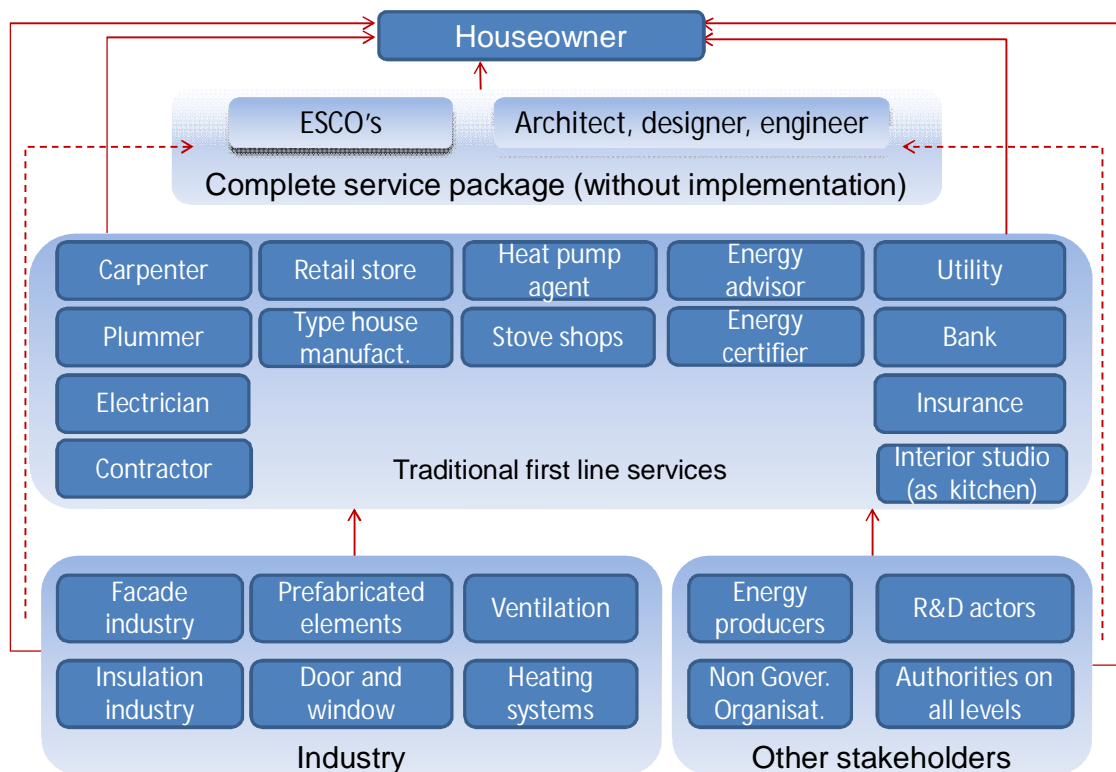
Houseowner

ESCO's

Architect, designer, engineer

Complete service package (without implementation)

Carpenter

Retail store

Heat pump agent

Energy advisor

Utility

Plummer

Type house manufact.

Stove shops

Energy certifier

Bank

Electrician

Insurance

Contractor

Traditional first line services

Interior studio (as kitchen)

Facade industry

Prefabricated elements

Ventilation

Insulation industry

Door and window

Heating systems

Industry

Energy producers

R&D actors

Non Gover. Organisat.

Authorities on all levels

Other stakeholders